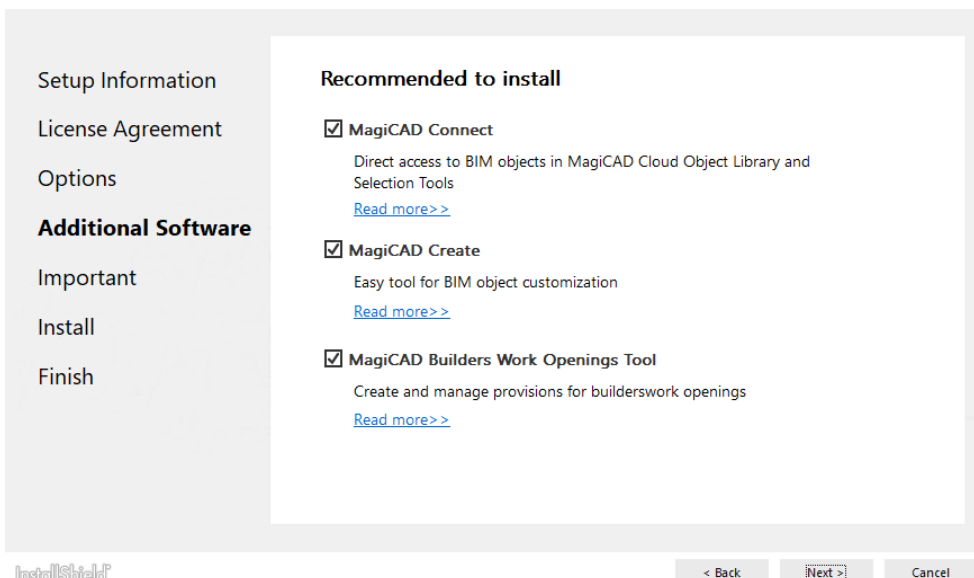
Setup Information
License Agreement
Options
Additional Software
Important
Install
Finish

Recommended to install

☑ MagiCAD Connect

Direct access to BIM objects in MagiCAD Cloud Object Library and Selection Tools

Read more>>

☑ MagiCAD Create

Easy tool for BIM object customization

Read more>>

☑ MagiCAD Builders Work Openings Tool

Create and manage provisions for builderswork openings

Read more>>

InstallShield

< Back
Next >
Cancel